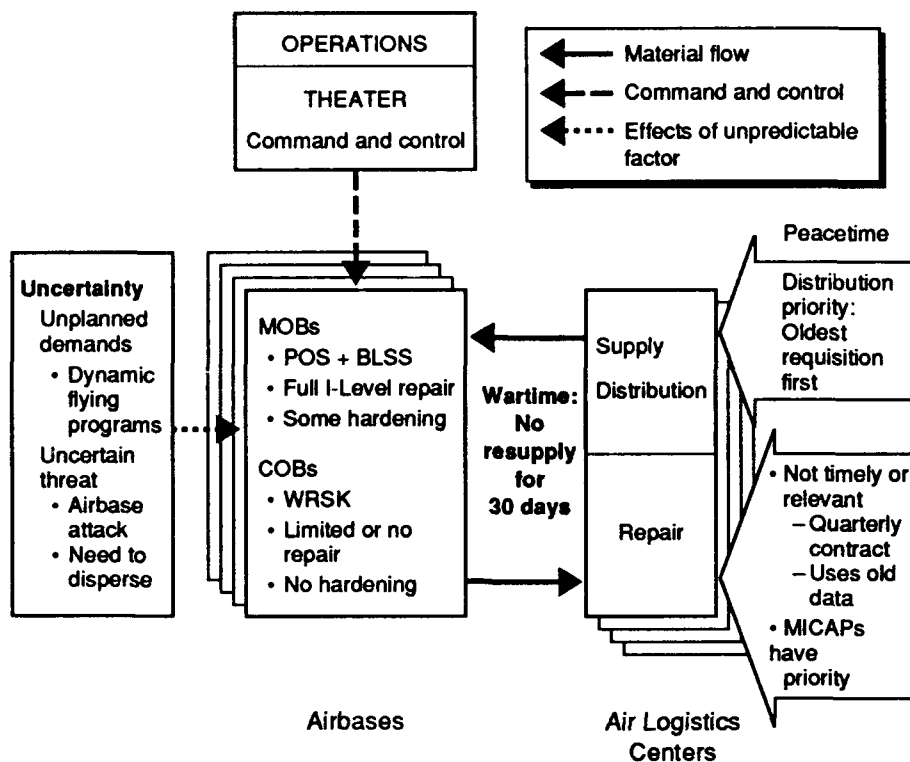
OPERATIONS

THEATER

Command and control

Material flow

Command and control

Effects of unpredictable factor

Uncertainty

Unplanned demands

• Dynamic flying programs

Uncertain threat

• Airbase attack

• Need to disperse

MOBs

• POS + BLSS

• Full I-Level repair

• Some hardening

COBs

• WRSK

• Limited or no repair

• No hardening

Wartime: No resupply for 30 days

Supply

Distribution

Repair

Peacetime

Distribution priority: Oldest requisition first

• Not timely or relevant

– Quarterly contract

– Uses old data

• MICAPs have priority

Airbases

Air Logistics Centers